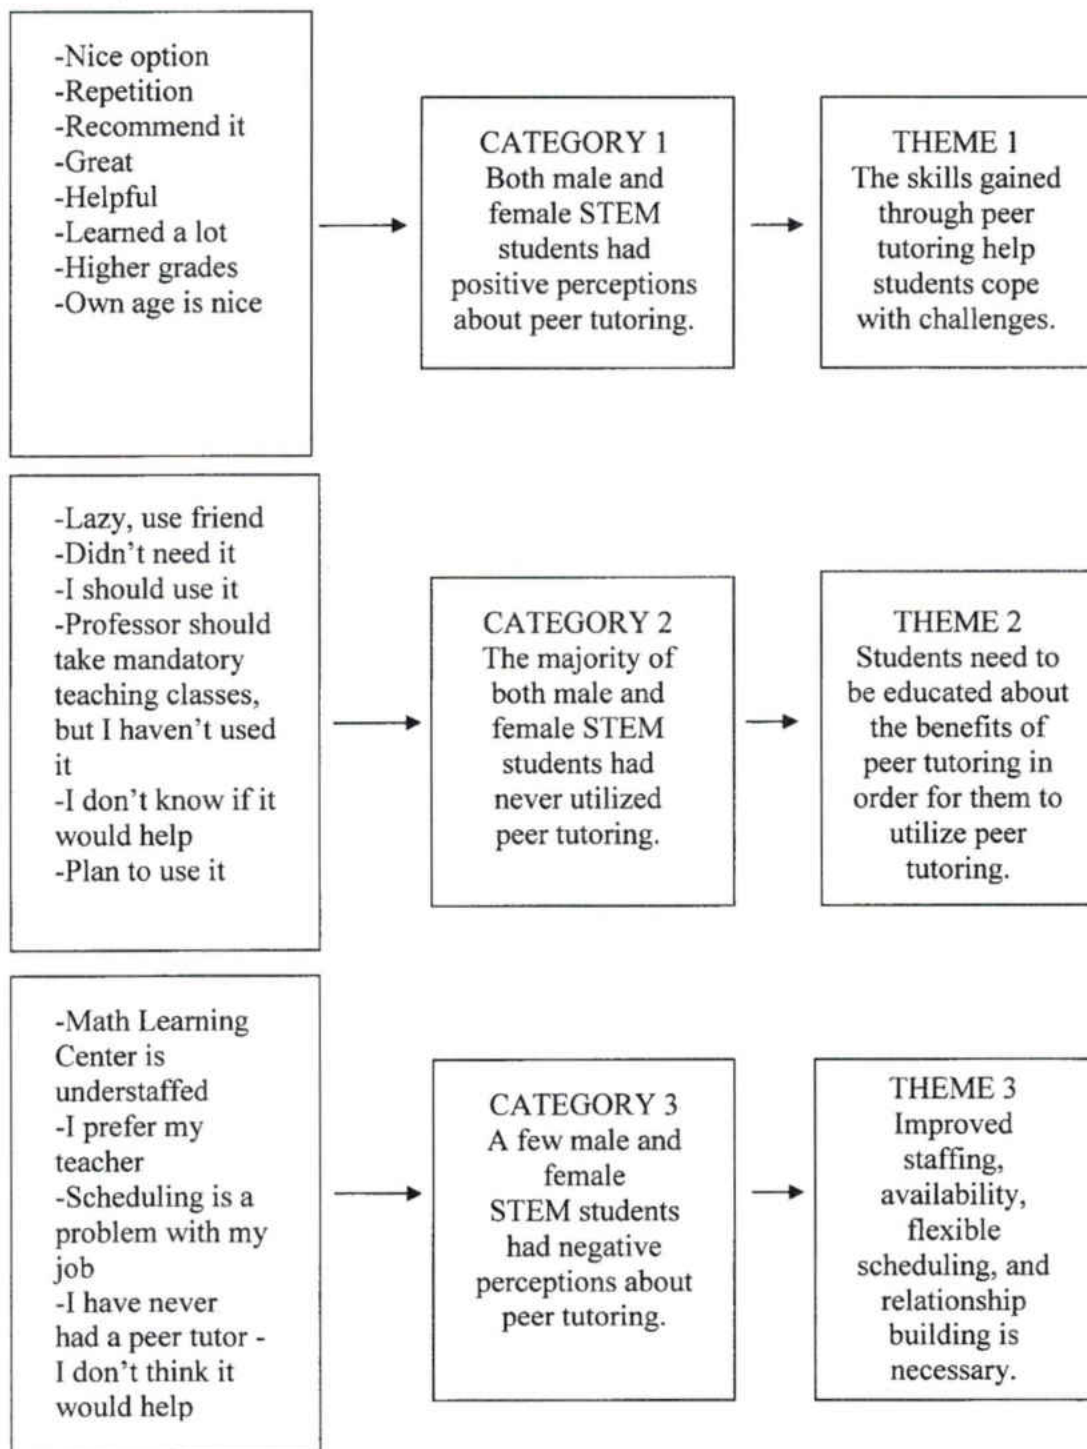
-Nice option
-Repetition
-Recommend it
-Great
-Helpful
-Learned a lot
-Higher grades
-Own age is nice

CATEGORY 1
Both male and female STEM students had positive perceptions about peer tutoring.

THEME 1
The skills gained through peer tutoring help students cope with challenges.

-Lazy, use friend
-Didn't need it
-I should use it
-Professor should take mandatory teaching classes, but I haven't used it
-I don't know if it would help
-Plan to use it

CATEGORY 2
The majority of both male and female STEM students had never utilized peer tutoring.

THEME 2
Students need to be educated about the benefits of peer tutoring in order for them to utilize peer tutoring.

-Math Learning Center is understaffed
-I prefer my teacher
-Scheduling is a problem with my job
-I have never had a peer tutor - I don't think it would help

CATEGORY 3
A few male and female STEM students had negative perceptions about peer tutoring.

THEME 3
Improved staffing, availability, flexible scheduling, and relationship building is necessary.